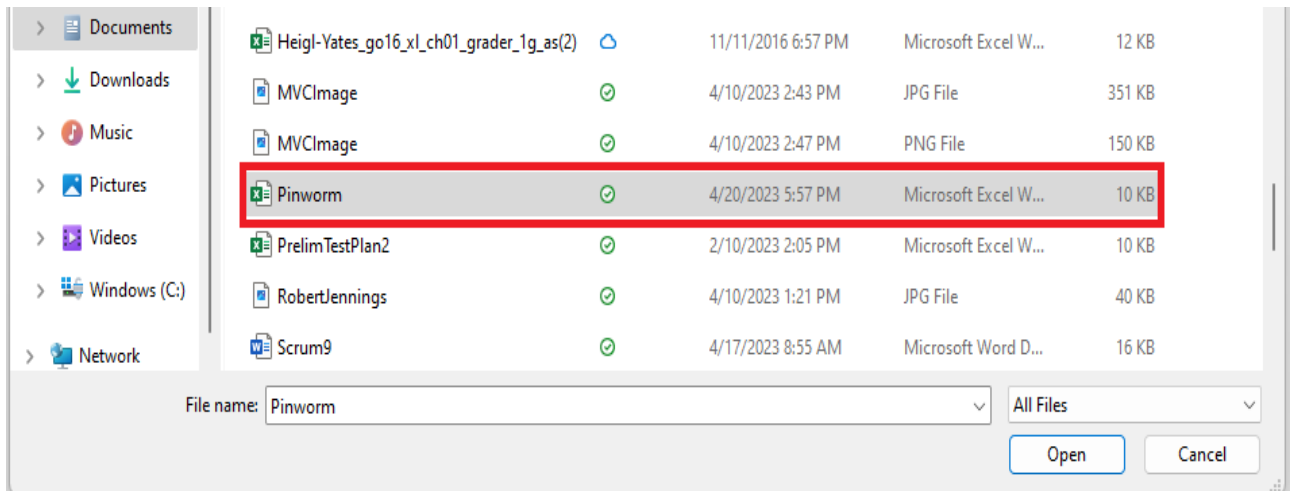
Documents
Downloads
Music
Pictures
Videos
Windows (C:)
Network

| | | | |
|---|---|---|---|
| Heigl-Yates_go16_xl_ch01_grader_1g_as(2) | 11/11/2016 6:57 PM | Microsoft Excel W... | 12 KB |
| MVCImage | 4/10/2023 2:43 PM | JPG File | 351 KB |
| MVCImage | 4/10/2023 2:47 PM | PNG File | 150 KB |
| Pinworm | 4/20/2023 5:57 PM | Microsoft Excel W... | 10 KB |
| PrelimTestPlan2 | 2/10/2023 2:05 PM | Microsoft Excel W... | 10 KB |
| RobertJennings | 4/10/2023 1:21 PM | JPG File | 40 KB |
| Scrum9 | 4/17/2023 8:55 AM | Microsoft Word D... | 16 KB |

File name: Pinworm
All Files
Open
Cancel